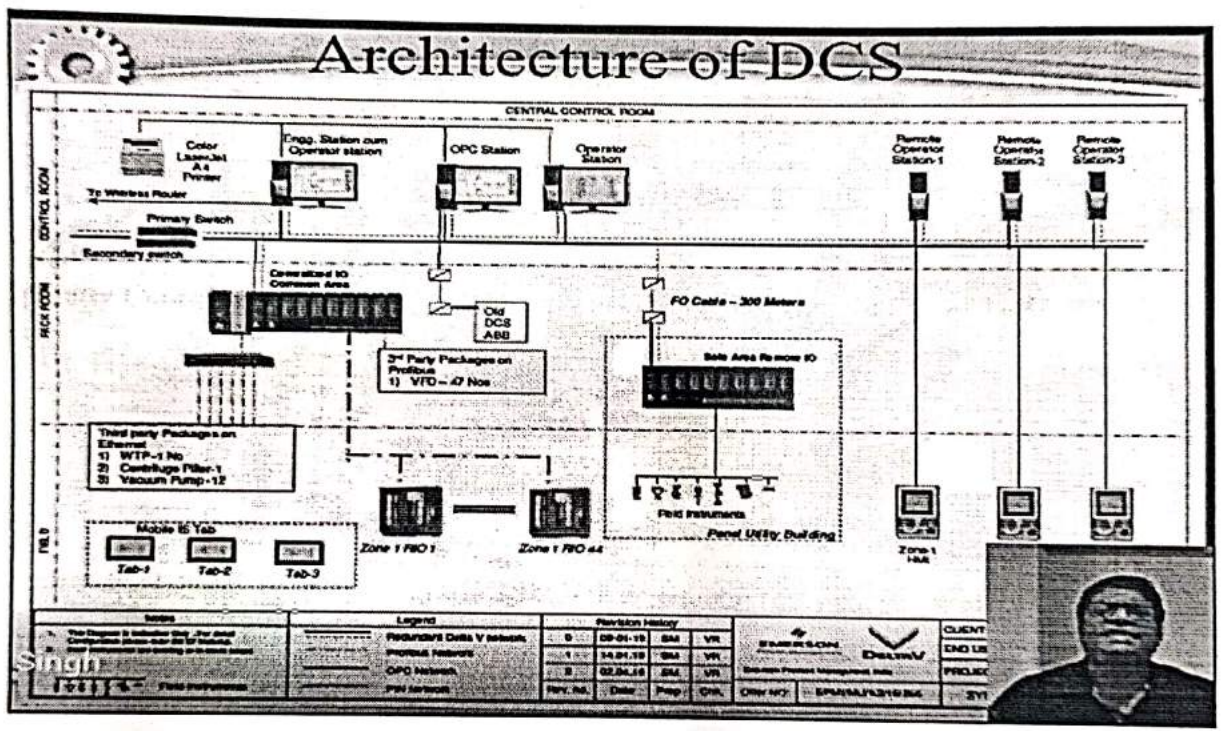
Architecture of DCS

CENTRAL CONTROL ROOM

CONTROL ROOM

Color LaserJet A4 Printer

Engg. Station cum Operator station

OPC Station

Operator Station

Remote Operator Station-1

Remote Operator Station-2

Remote Operator Station-3

To Wireless Router

Primary Switch

Secondary switch

RACK ROOM

Centralized IO Common Area

Old DCS ABB

3rd Party Packages on Profibus
1) VFD – 47 Nos

FO Cable – 300 Meters

Safe Area Remote IO

Third party Packages on Ethernet
1) WTP-1 No
2) Centrifuge Filter-1
3) Vacuum Pump-12

FIELD

Mobile IS Tab

Tab-1 Tab-2 Tab-3

Zone 1 RIO 1

Zone 1 RIO 44

Field Instruments

Panel Utility Building

Zone 1 HMI

Notes

Legend

Redundant Delta V network

Profibus Network

OPC Network

PSI network

Field instruments

Revision History

| 0 | 09-01-15 | SM | VR |
|---|---|---|---|
| 1 | 14.01.15 | SM | VR |
| 2 | 02.04.15 | SM | VR |
| Rev. No. | Date | Prep | Chk. |

EMERSON

DeltaV

CLIENT

END USER

PROJECT

Singh